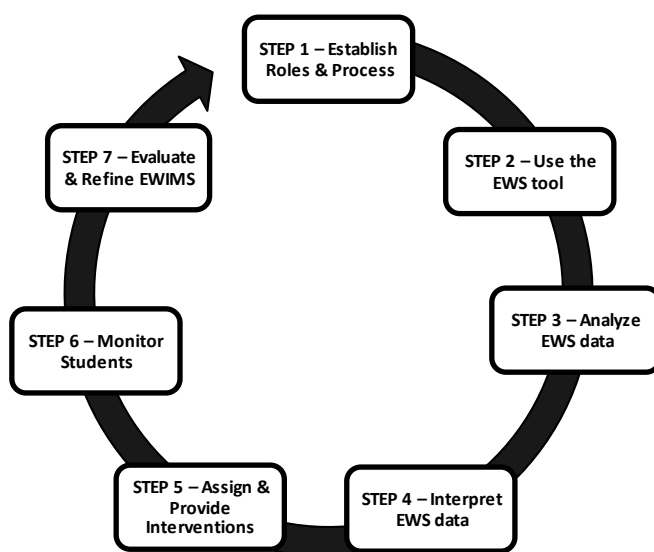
STEP 1 – Establish Roles & Process

STEP 2 – Use the EWS tool

STEP 3 – Analyze EWS data

STEP 4 – Interpret EWS data

STEP 5 – Assign & Provide Interventions

STEP 6 – Monitor Students

STEP 7 – Evaluate & Refine EWIMS